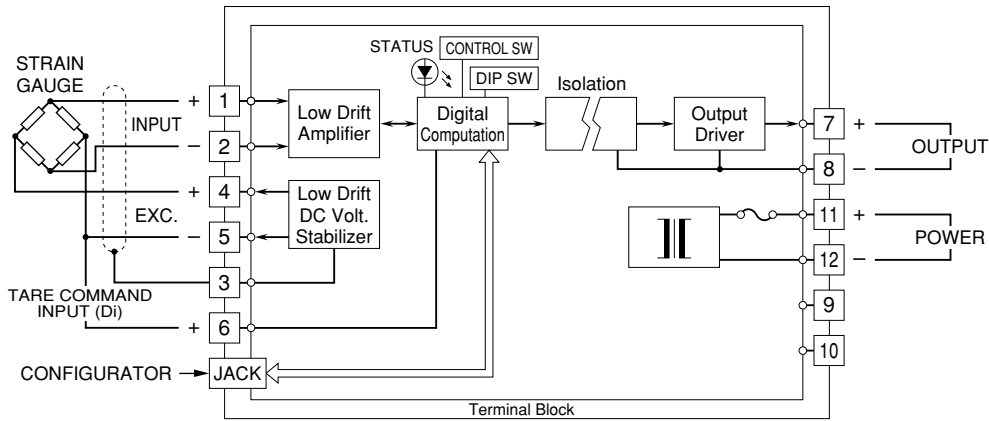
STRAIN GAUGE

INPUT

EXC.

TARE COMMAND INPUT (Di)

CONFIGURATOR

+ 1
– 2
+ 4
– 5
3
+ 6
JACK

Low Drift Amplifier

Low Drift DC Volt. Stabilizer

STATUS
CONTROL SW
DIP SW

Digital Computation

Isolation

Output Driver

7 +
8 –
OUTPUT

11 +
12 –
POWER

9
10

Terminal Block